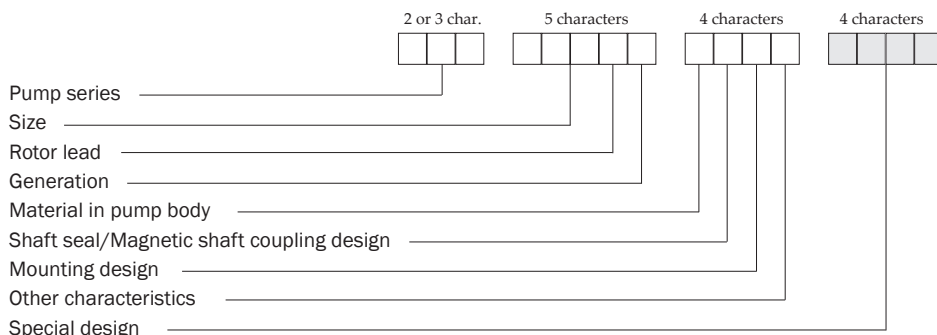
2 or 3 char.

5 characters

4 characters

4 characters

Pump series

Size

Rotor lead

Generation

Material in pump body

Shaft seal/Magnetic shaft coupling design

Mounting design

Other characteristics

Special design